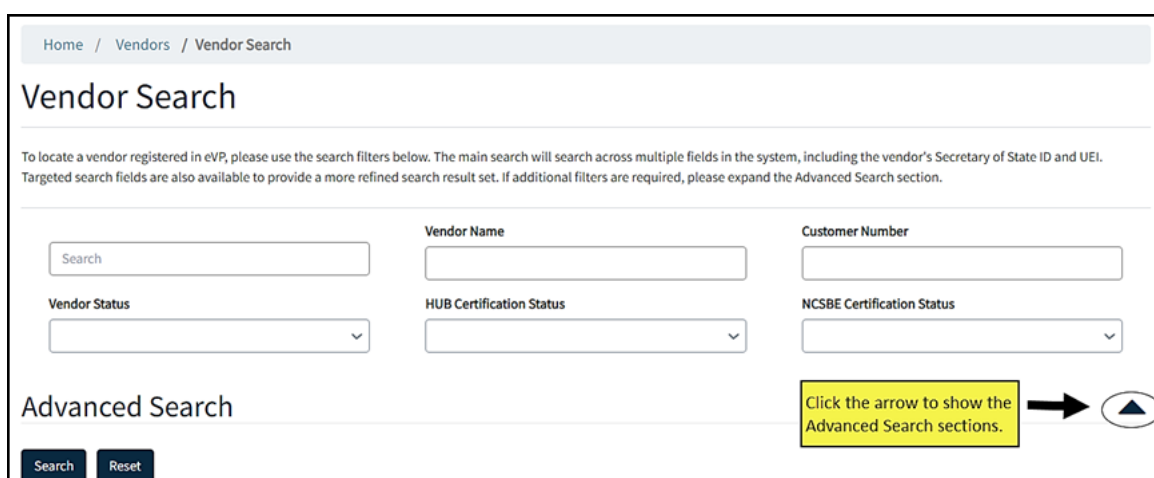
Home / Vendors / Vendor Search

Vendor Search

To locate a vendor registered in eVP, please use the search filters below. The main search will search across multiple fields in the system, including the vendor's Secretary of State ID and UEI. Targeted search fields are also available to provide a more refined search result set. If additional filters are required, please expand the Advanced Search section.

Search

Vendor Name

Customer Number

Vendor Status

HUB Certification Status

NCSBE Certification Status

Advanced Search

Click the arrow to show the Advanced Search sections.

Search Reset